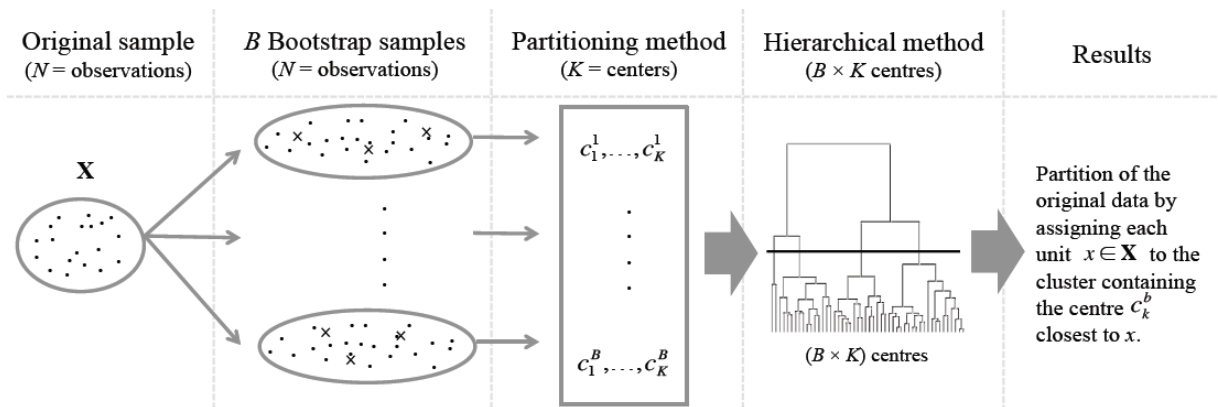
Original sample
($N$ = observations)

$B$ Bootstrap samples
($N$ = observations)

Partitioning method
($K$ = centers)

Hierarchical method
($B \times K$ centres)

Results

$\mathbf{X}$

$c_1^1, \ldots, c_K^1$

$c_1^B, \ldots, c_K^B$

($B \times K$) centres

Partition of the original data by assigning each unit $x \in \mathbf{X}$ to the cluster containing the centre $c_k^b$ closest to $x$.